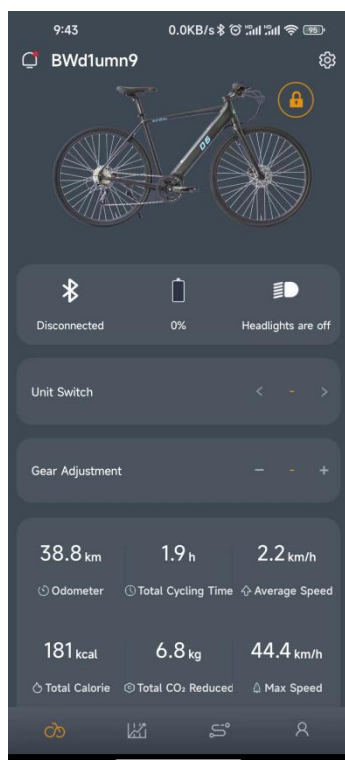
9:43 0.0KB/s 95

BWd1umn9

Disconnected

0%

Headlights are off

Unit Switch

< - >

Gear Adjustment

— - +

38.8 km
Odometer

1.9 h
Total Cycling Time

2.2 km/h
Average Speed

181 kcal
Total Calorie

6.8 kg
Total $CO_2$ Reduced

44.4 km/h
Max Speed